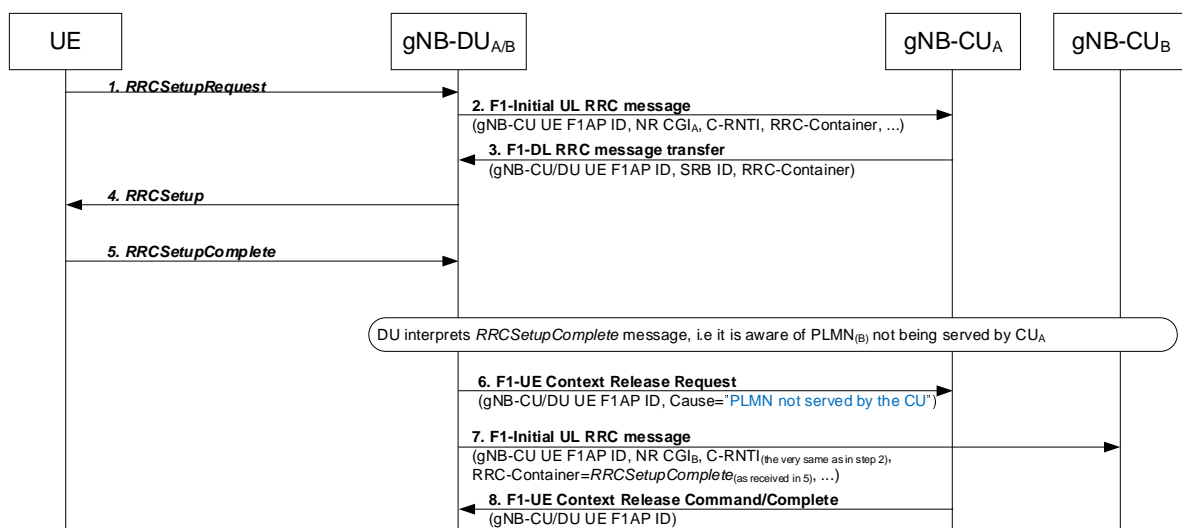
UE

gNB-DU$_{A/B}$

gNB-CU$_{A}$

gNB-CU$_{B}$

1. RRCSetupRequest

2. F1-Initial UL RRC message
(gNB-CU UE F1AP ID, NR CGI$_{A}$, C-RNTI, RRC-Container, ...)

3. F1-DL RRC message transfer
(gNB-CU/DU UE F1AP ID, SRB ID, RRC-Container)

4. RRCSetup

5. RRCSetupComplete

DU interprets RRCSetupComplete message, i.e it is aware of PLMN$_{(B)}$ not being served by CU$_{A}$

6. F1-UE Context Release Request
(gNB-CU/DU UE F1AP ID, Cause="PLMN not served by the CU")

7. F1-Initial UL RRC message
(gNB-CU UE F1AP ID, NR CGI$_{B}$, C-RNTI$_{(\text{the very same as in step 2})}$, RRC-Container=RRCSetupComplete$_{(\text{as received in 5})}$, ...)

8. F1-UE Context Release Command/Complete
(gNB-CU/DU UE F1AP ID)